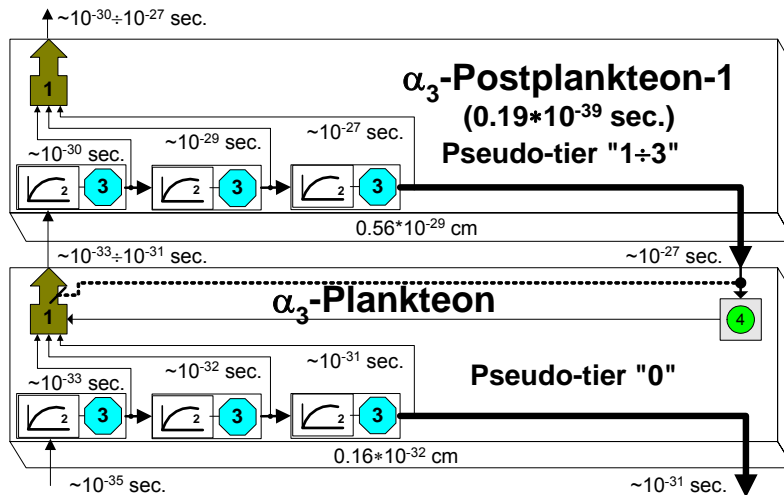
~$10^{-30}$÷$10^{-27}$ sec.

$\alpha_3$-Postplankteon-1

(0.19∗$10^{-39}$ sec.)

Pseudo-tier "1÷3"

1

~$10^{-30}$ sec.

~$10^{-29}$ sec.

~$10^{-27}$ sec.

2 3 2 3 2 3

0.56*$10^{-29}$ cm

~$10^{-33}$÷$10^{-31}$ sec.

~$10^{-27}$ sec.

$\alpha_3$-Plankteon

1

4

~$10^{-33}$ sec.

~$10^{-32}$ sec.

~$10^{-31}$ sec.

Pseudo-tier "0"

2 3 2 3 2 3

0.16∗$10^{-32}$ cm

~$10^{-35}$ sec.

~$10^{-31}$ sec.